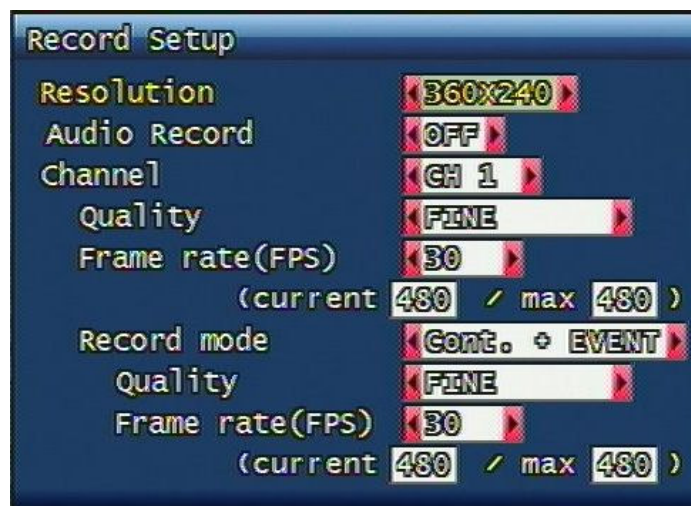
Record Setup

Resolution 360X240
Audio Record OFF
Channel CH 1
Quality FINE
Frame rate(FPS) 30
(current 480 / max 480 )
Record mode Cont. + EVENT
Quality FINE
Frame rate(FPS) 30
(current 480 / max 480 )